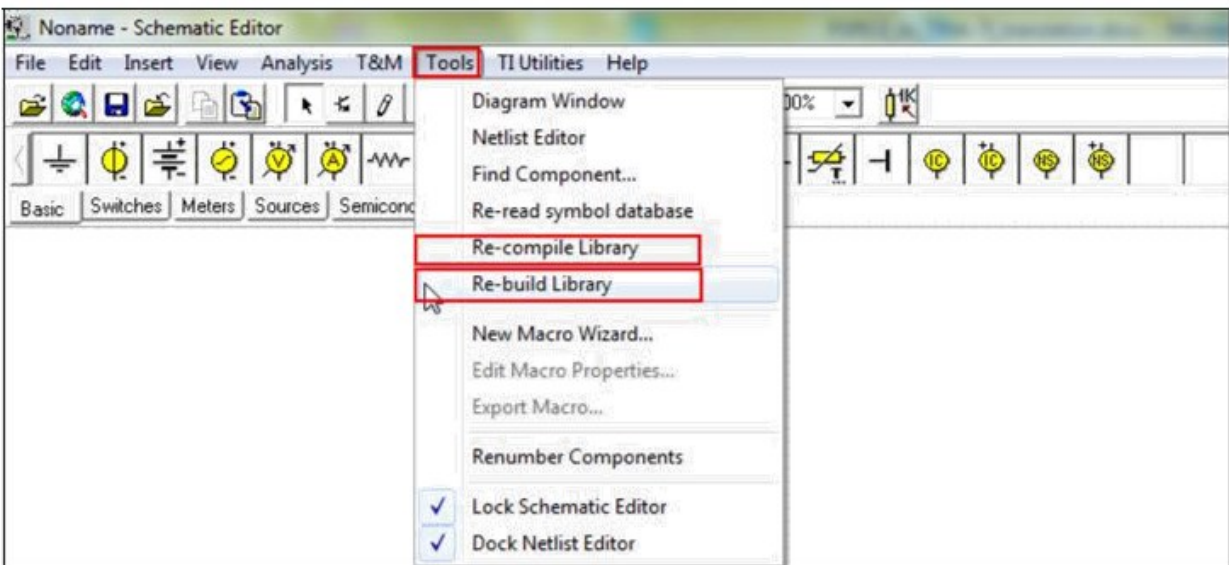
Noname - Schematic Editor

File Edit Insert View Analysis T&M Tools TI Utilities Help

00%

Basic Switches Meters Sources Semicond

Diagram Window
Netlist Editor
Find Component...
Re-read symbol database
Re-compile Library
Re-build Library
New Macro Wizard...
Edit Macro Properties...
Export Macro...
Renumber Components
✓ Lock Schematic Editor
✓ Dock Netlist Editor